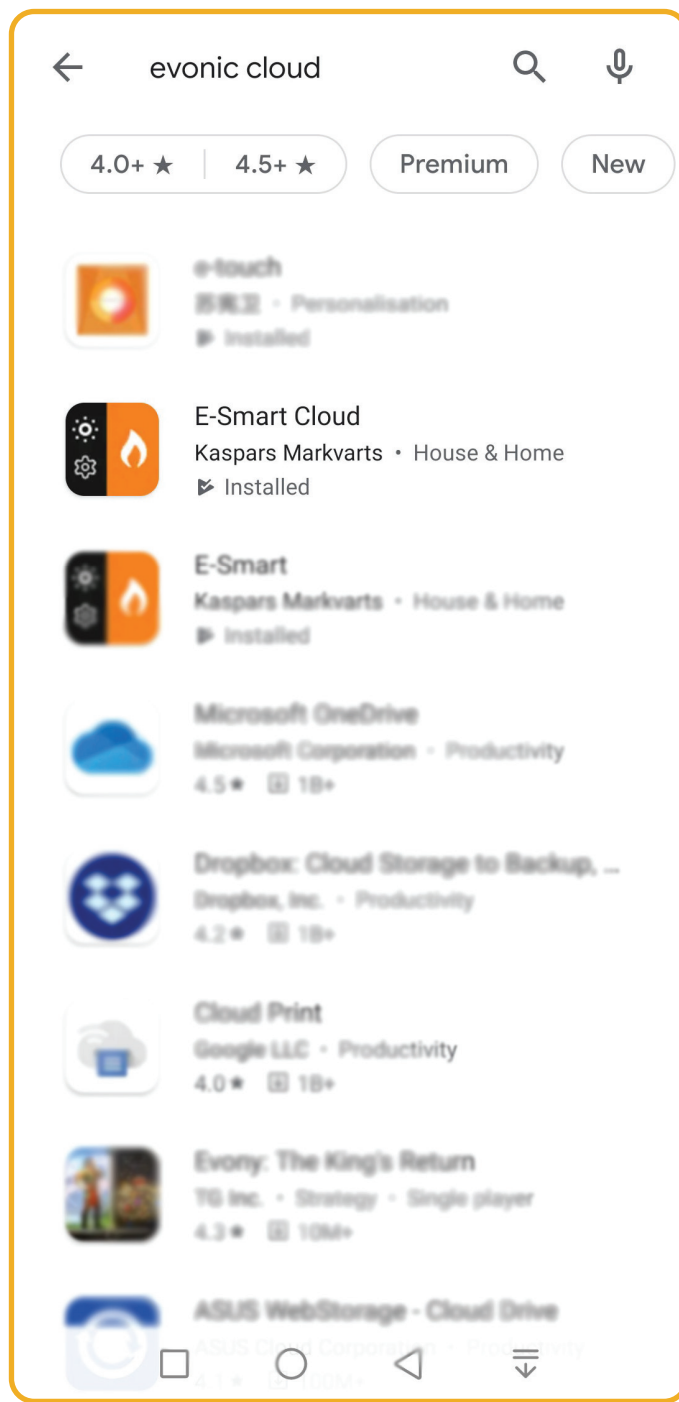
evonic cloud

4.0+ ★ | 4.5+ ★ Premium New

e-touch
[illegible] • Personalisation
Installed

E-Smart Cloud
Kaspars Markvarts • House & Home
Installed

E-Smart
Kaspars Markvarts • House & Home
Installed

Microsoft OneDrive
Microsoft Corporation • Productivity
4.5★ 1B+

Dropbox: Cloud Storage to Backup, ...
Dropbox, Inc. • Productivity
4.2★ 1B+

Cloud Print
Google LLC • Productivity
4.0★ 1B+

Evony: The King's Return
TG Inc. • Strategy • Single player
4.3★ 10M+

ASUS WebStorage - Cloud Drive
ASUS Cloud Corporation • Productivity
4.1★ 100M+